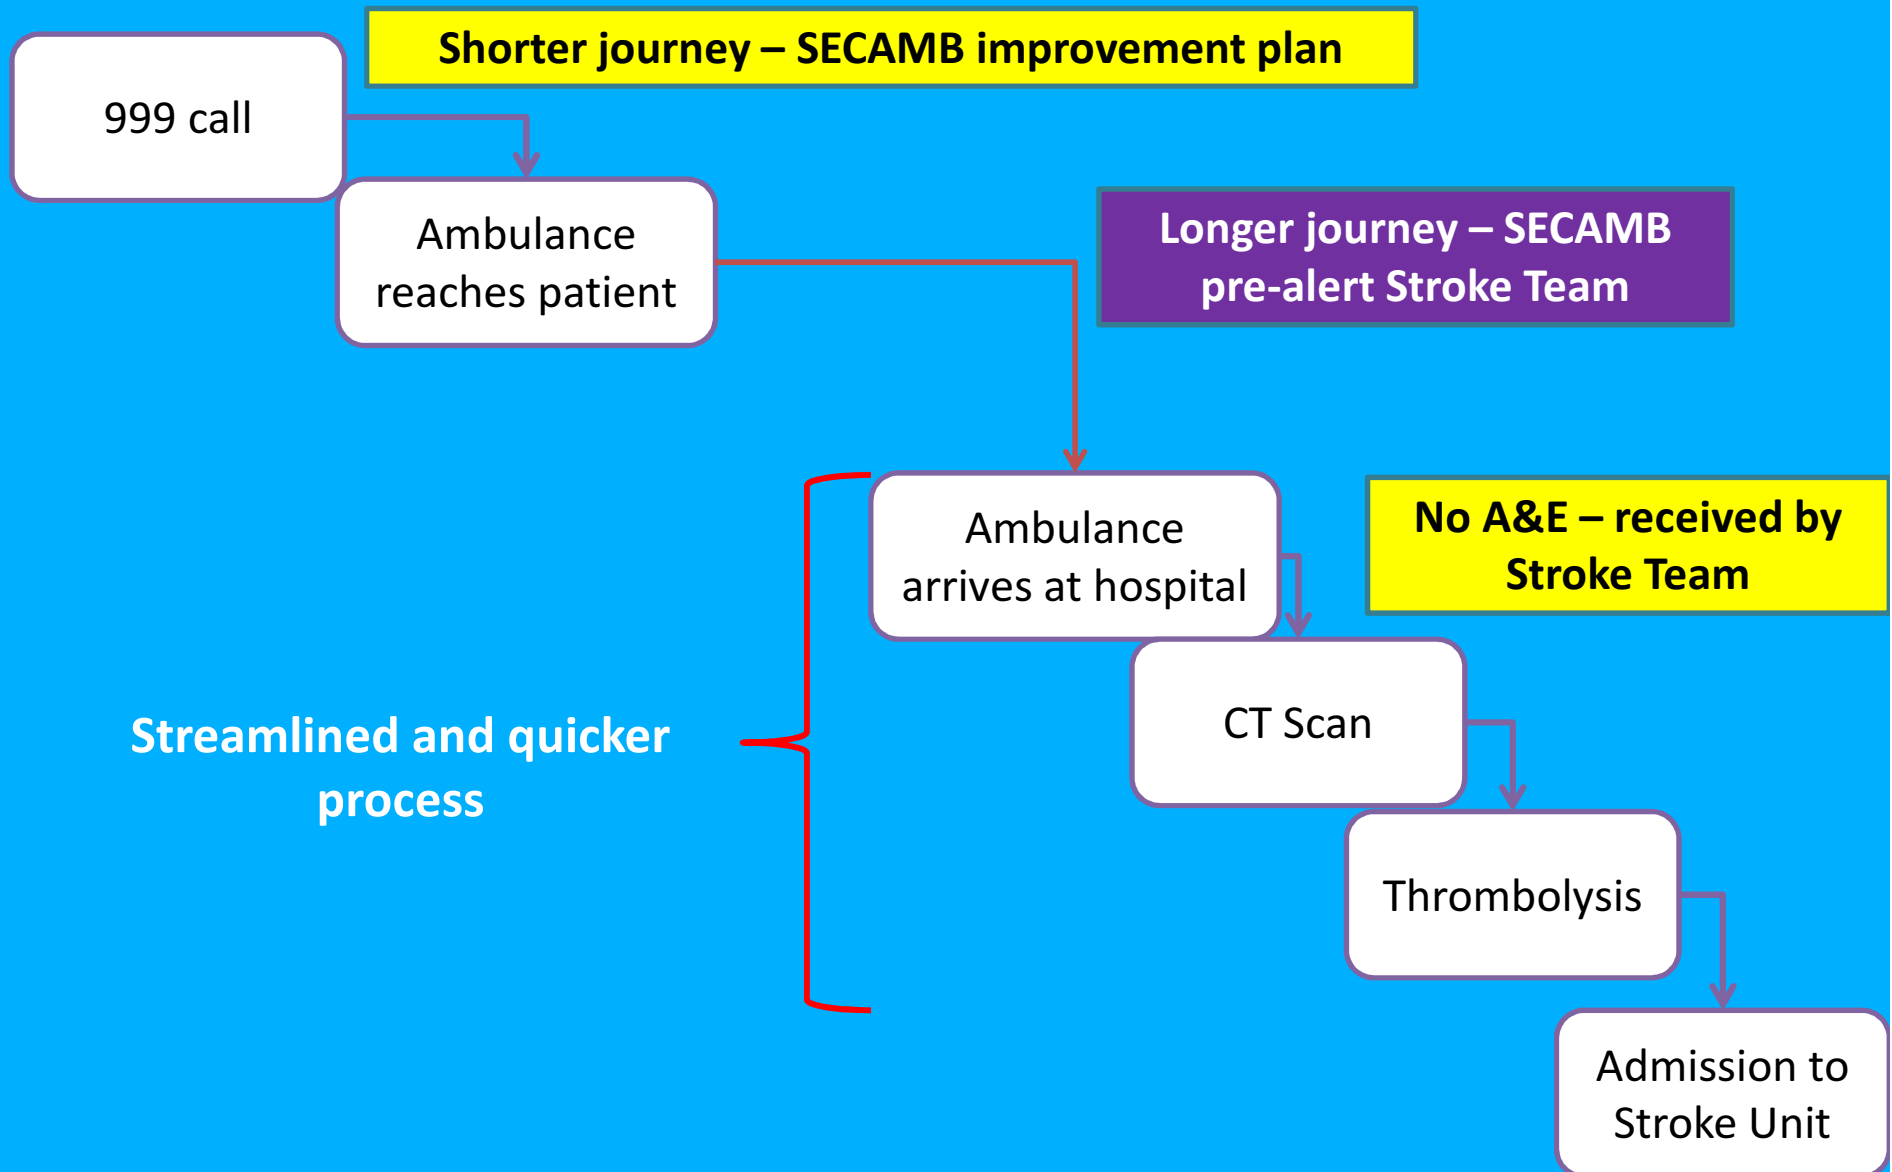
Shorter journey – SECAMB improvement plan

999 call

Ambulance reaches patient

Longer journey – SECAMB pre-alert Stroke Team

Ambulance arrives at hospital

No A&E – received by Stroke Team

Streamlined and quicker process

CT Scan

Thrombolysis

Admission to Stroke Unit